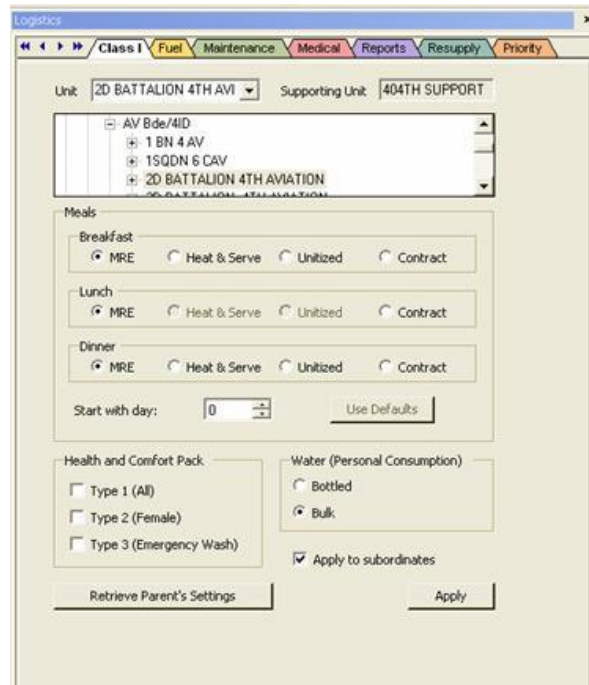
Logistics

Class I | Fuel | Maintenance | Medical | Reports | Resupply | Priority

Unit 2D BATTALION 4TH AVI

Supporting Unit 404TH SUPPORT

AV Bde/4ID
1 BN 4 AV
1SQDN 6 CAV
2D BATTALION 4TH AVIATION
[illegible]

Meals

Breakfast
MRE  Heat & Serve  Unitized  Contract

Lunch
MRE  Heat & Serve  Unitized  Contract

Dinner
MRE  Heat & Serve  Unitized  Contract

Start with day: 0

Use Defaults

Health and Comfort Pack
Type 1 (All)
Type 2 (Female)
Type 3 (Emergency Wash)

Water (Personal Consumption)
Bottled
Bulk

Apply to subordinates

Retrieve Parent's Settings

Apply